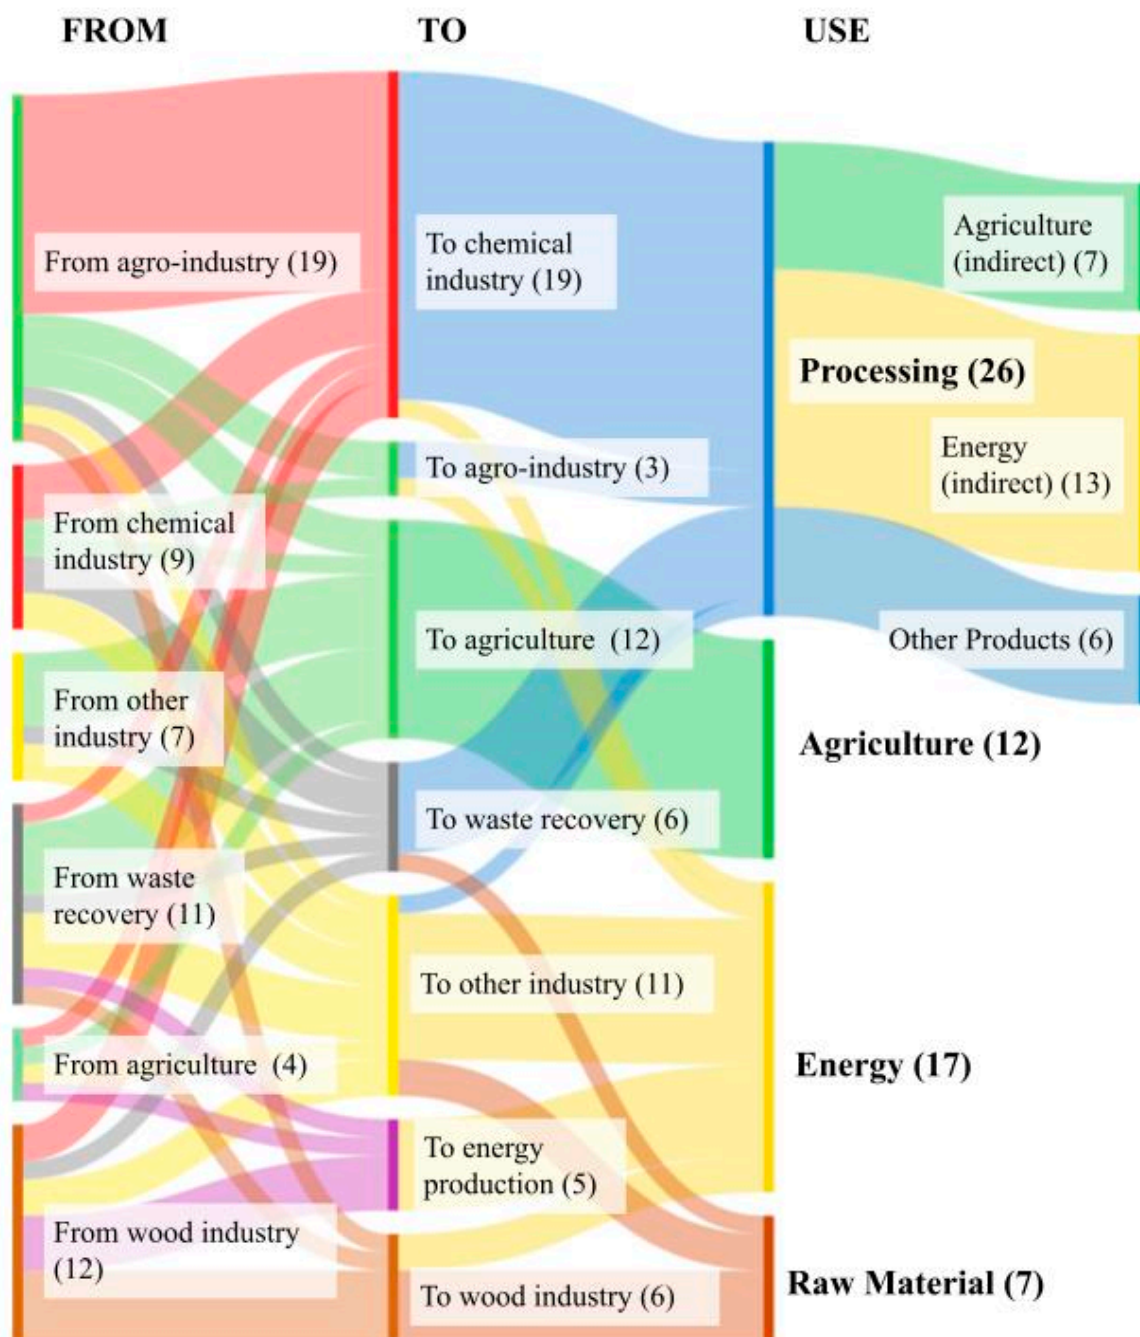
FROM

TO

USE

From agro-industry (19)

From chemical industry (9)

From other industry (7)

From waste recovery (11)

From agriculture (4)

From wood industry (12)

To chemical industry (19)

To agro-industry (3)

To agriculture (12)

To waste recovery (6)

To other industry (11)

To energy production (5)

To wood industry (6)

Agriculture (indirect) (7)

Processing (26)

Energy (indirect) (13)

Other Products (6)

Agriculture (12)

Energy (17)

Raw Material (7)